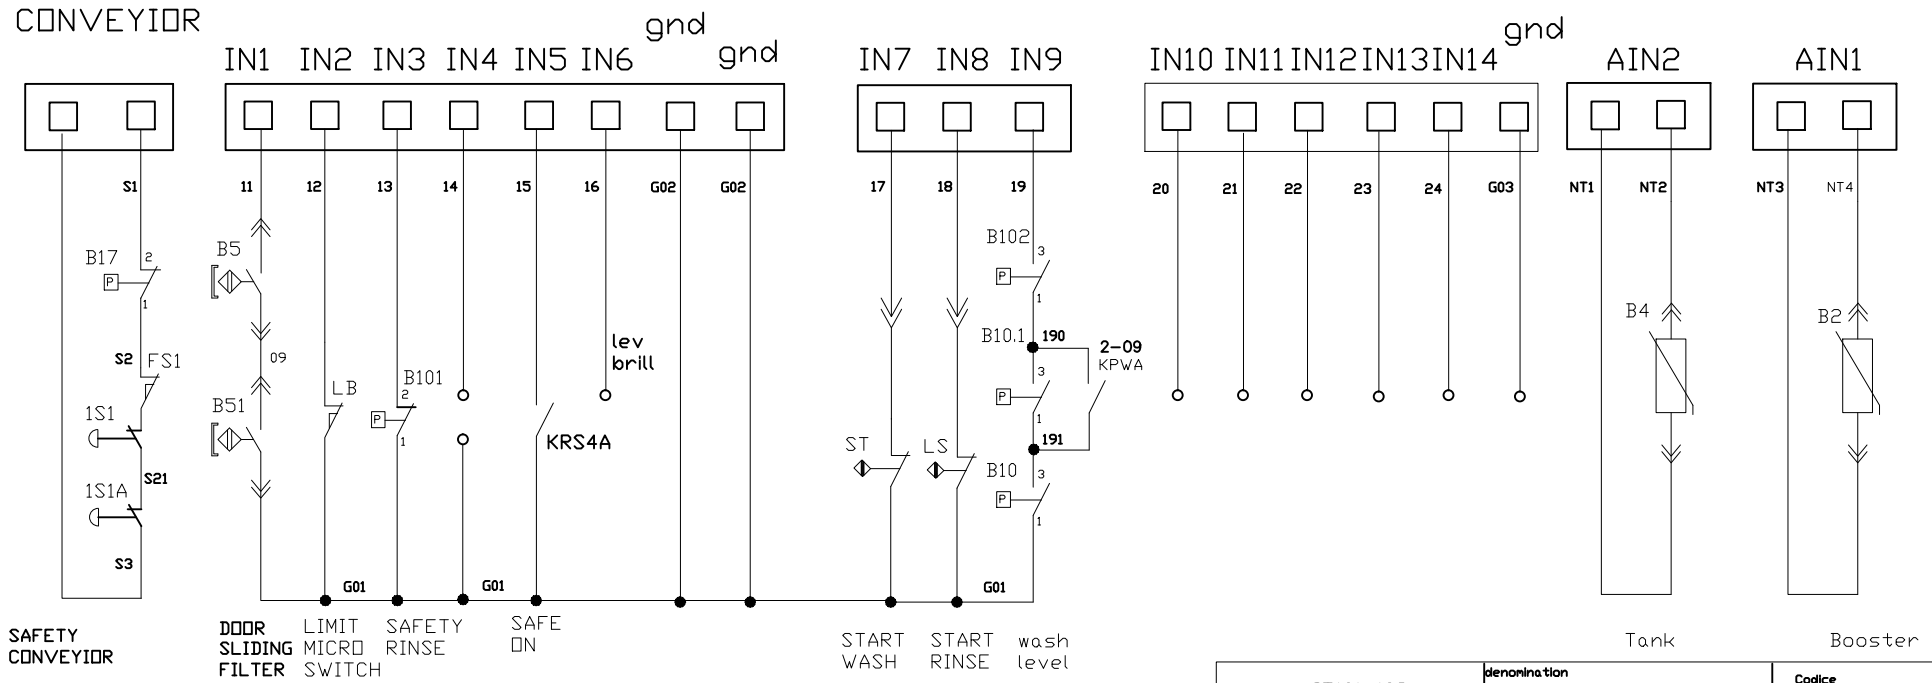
CONVEYIOR

IN1 IN2 IN3 IN4 IN5 IN6 gnd gnd IN7 IN8 IN9 IN10 IN11 IN12 IN13 IN14 gnd AIN2 AIN1

S1 11 12 13 14 15 16 G02 G02 17 18 19 20 21 22 23 24 G03 NT1 NT2 NT3 NT4

B17 2 1 P

S2 FS1

1S1

1S1A

S21

S3

B5

09

B51

LB

B101 2 1 P

KRS4A

lev brill

B102 3 P 1

B10.1 190

2-09 KPWA

3 P 1

191

B10 3 P 1

ST

LS

B4

B2

G01 G01 G01

SAFETY CONVEYIOR

DOOR SLIDING FILTER

LIMIT MICRO SWITCH

SAFETY RINSE

SAFE ON

START WASH

START RINSE

wash level

Tank

Booster

denomination

Codice